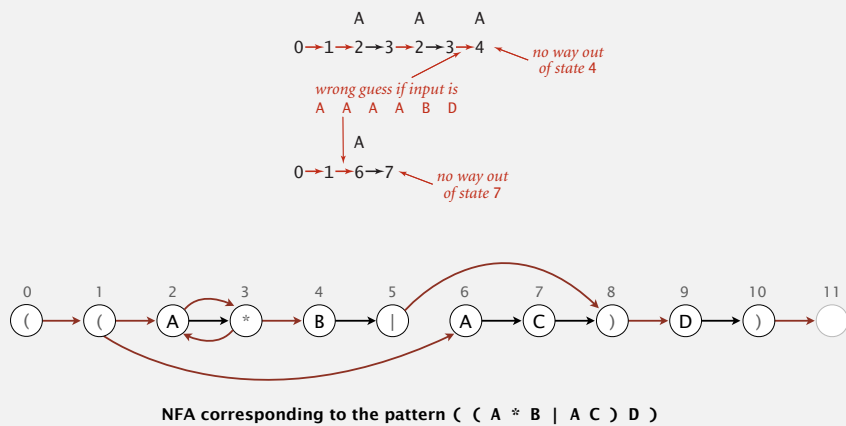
A A A
0→1→2→3→2→3→4
no way out of state 4

wrong guess if input is
A A A A B D

A
0→1→6→7
no way out of state 7

0 1 2 3 4 5 6 7 8 9 10 11
( ( A * B | A C ) D )

NFA corresponding to the pattern ( ( A * B | A C ) D )